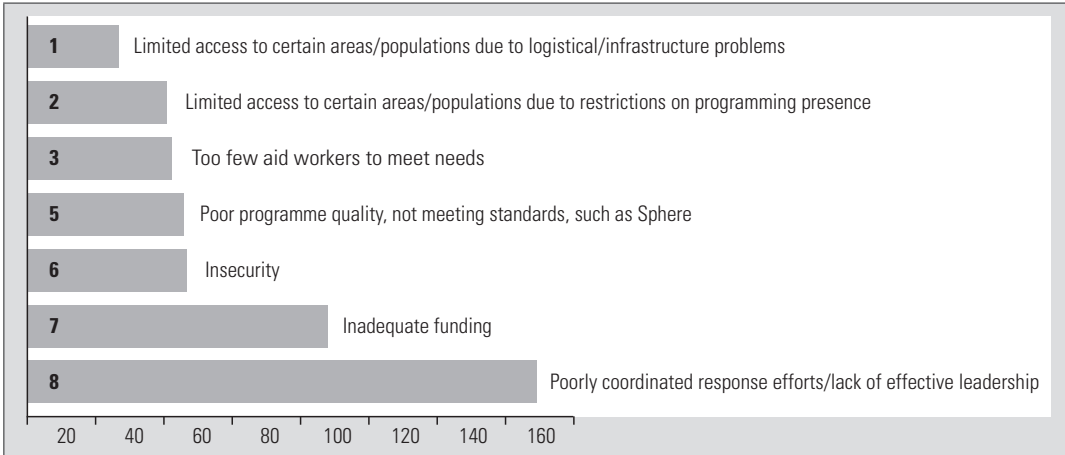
1 Limited access to certain areas/populations due to logistical/infrastructure problems

2 Limited access to certain areas/populations due to restrictions on programming presence

3 Too few aid workers to meet needs

5 Poor programme quality, not meeting standards, such as Sphere

6 Insecurity

7 Inadequate funding

8 Poorly coordinated response efforts/lack of effective leadership

20 40 60 80 100 120 140 160